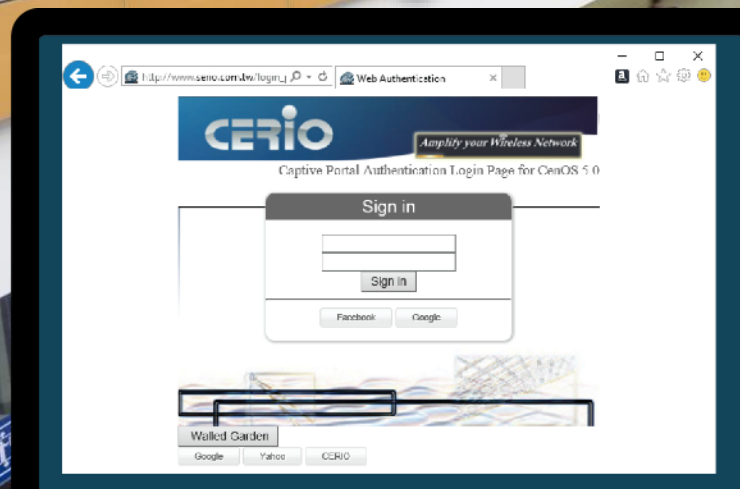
http://www.cerio.com.tw/login_j
Web Authentication

CERIO
Amplify your Wireless Network

Captive Portal Authentication Login Page for CenOS 5.0

Sign in

Sign in

Facebook Google

Walled Garden

Google Yahoo CERIO